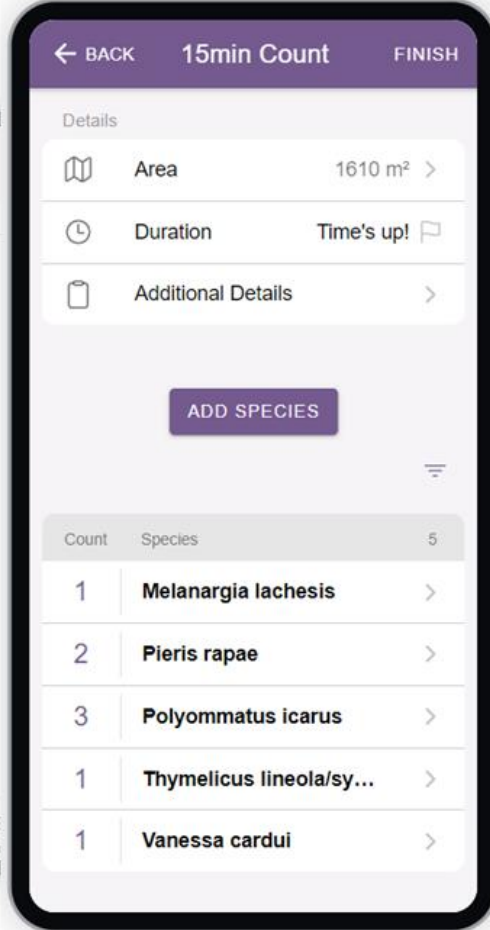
← BACK 15min Count FINISH

Details

Area 1610 m² >

Duration Time's up!

Additional Details >

ADD SPECIES

| Count | Species | 5 |
|---|---|---|
| 1 | Melanargia lachesis | > |
| 2 | Pieris rapae | > |
| 3 | Polyommatus icarus | > |
| 1 | Thymelicus lineola/sy... | > |
| 1 | Vanessa cardui | > |